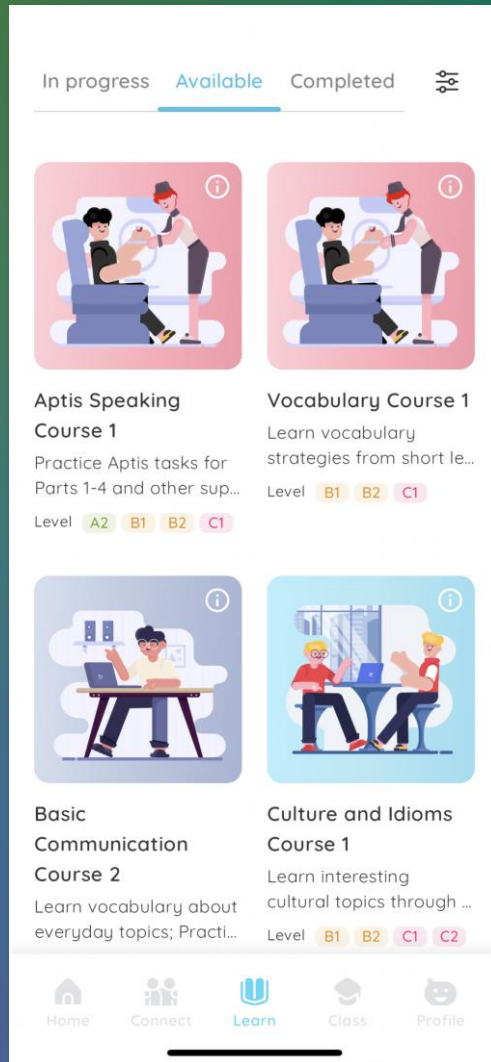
In progress Available Completed

Aptis Speaking Course 1
Practice Aptis tasks for Parts 1-4 and other sup...
Level A2 B1 B2 C1

Vocabulary Course 1
Learn vocabulary strategies from short le...
Level B1 B2 C1

Basic Communication Course 2
Learn vocabulary about everyday topics; Practi...

Culture and Idioms Course 1
Learn interesting cultural topics through ...
Level B1 B2 C1 C2

Home Connect Learn Class Profile